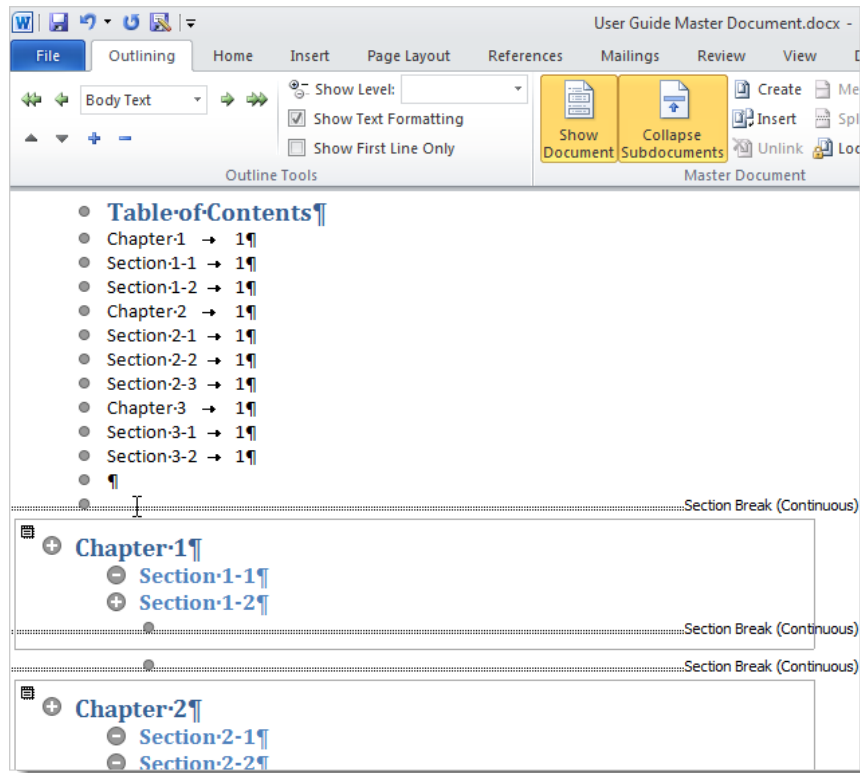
User Guide Master Document.docx

File | Outlining | Home | Insert | Page Layout | References | Mailings | Review | View | D

Body Text
Show Level:
Show Text Formatting
Show First Line Only
Outline Tools

Show Document
Collapse Subdocuments
Create
Insert
Unlink
Me
Spl
Loc
Master Document

Table·of·Contents¶
Chapter·1 → 1¶
Section·1-1 → 1¶
Section·1-2 → 1¶
Chapter·2 → 1¶
Section·2-1 → 1¶
Section·2-2 → 1¶
Section·2-3 → 1¶
Chapter·3 → 1¶
Section·3-1 → 1¶
Section·3-2 → 1¶
¶
Section Break (Continuous)

Chapter·1¶
Section·1-1¶
Section·1-2¶
Section Break (Continuous)

Section Break (Continuous)

Chapter·2¶
Section·2-1¶
Section·2-2¶